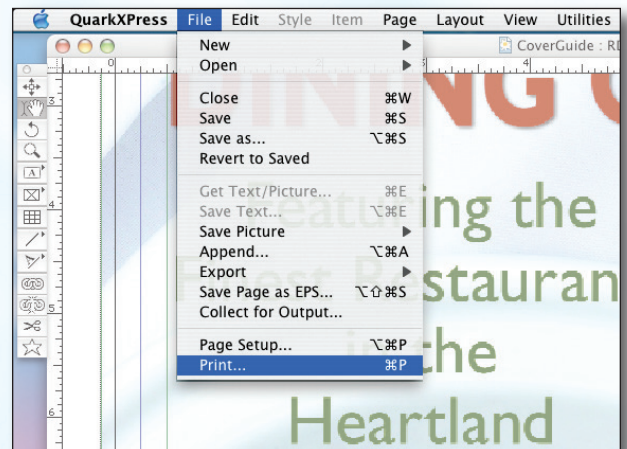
QuarkXPress File Edit Style Item Page Layout View Utilities

CoverGuide : R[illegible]

New
Open
Close ⌘W
Save ⌘S
Save as... ⌥⌘S
Revert to Saved
Get Text/Picture... ⌘E
Save Text... ⌥⌘E
Save Picture
Append... ⌥⌘A
Export
Save Page as EPS... ⌥⇧⌘S
Collect for Output...
Page Setup... ⌥⌘P
Print... ⌘P

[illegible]ING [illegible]
Featuring the
Finest Restauran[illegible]
in the
Heartland